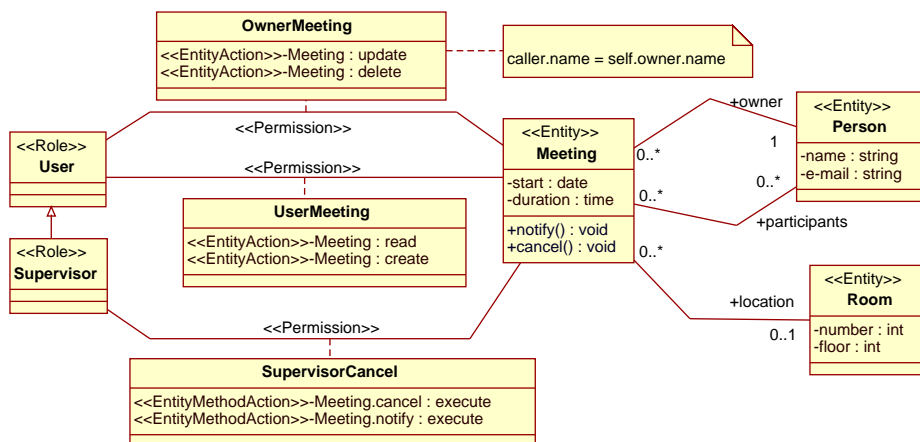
OwnerMeeting
<<EntityAction>>-Meeting : update
<<EntityAction>>-Meeting : delete

caller.name = self.owner.name

<<Permission>>

<<Role>>
User

<<Permission>>

<<Entity>>
Meeting
-start : date
-duration : time
+notify() : void
+cancel() : void

+owner
1
0..*

<<Entity>>
Person
-name : string
-e-mail : string

0..*
0..*
+participants

UserMeeting
<<EntityAction>>-Meeting : read
<<EntityAction>>-Meeting : create

<<Role>>
Supervisor

0..*
+location
0..1

<<Entity>>
Room
-number : int
-floor : int

<<Permission>>

SupervisorCancel
<<EntityMethodAction>>-Meeting.cancel : execute
<<EntityMethodAction>>-Meeting.notify : execute